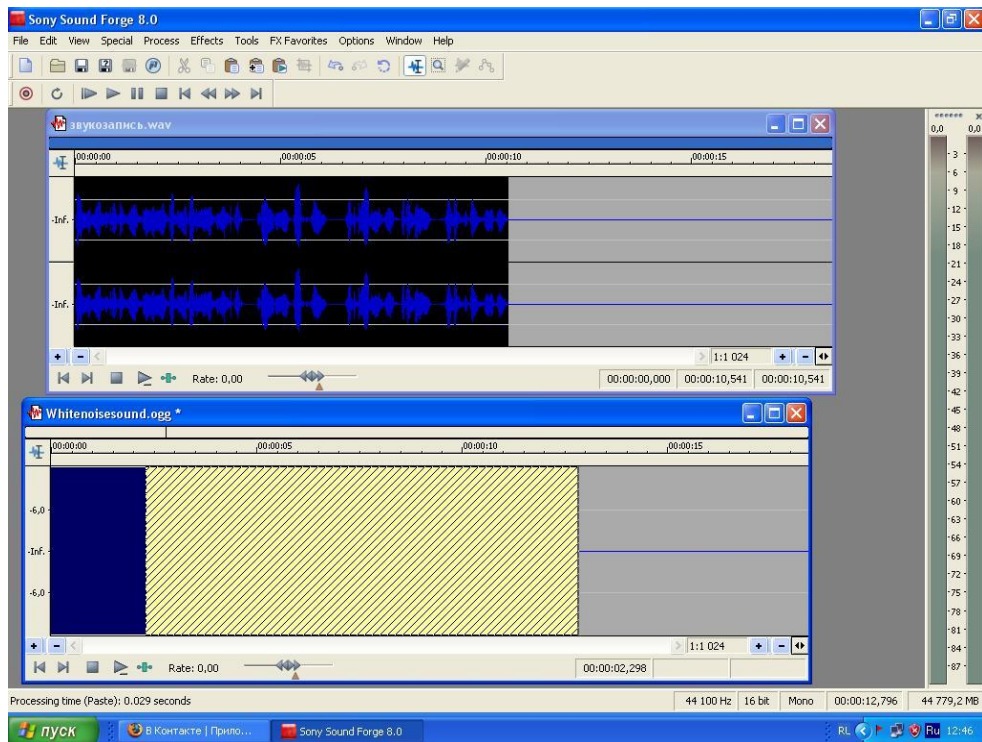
Sony Sound Forge 8.0

File Edit View Special Process Effects Tools FX Favorites Options Window Help

звукозапись.wav

00:00:00 00:00:05 00:00:10 00:00:15

-Inf.

-Inf.

1:1 024

Rate: 0,00

00:00:00,000 00:00:10,541 00:00:10,541

Whitenoisesound.ogg *

00:00:00 00:00:05 00:00:10 00:00:15

-6,0

-Inf.

-6,0

1:1 024

Rate: 0,00

00:00:02,298

0,0 0,0

3 6 9 12 15 18 21 24 27 30 33 36 39 42 45 48 51 54 57 60 63 66 69 72 75 78 81 84 87

Processing time (Paste): 0.029 seconds

44 100 Hz 16 bit Mono 00:00:12,796 44 779,2 MB

пуск

В Контакте | Прило...

Sony Sound Forge 8.0

RL Ru 12:46